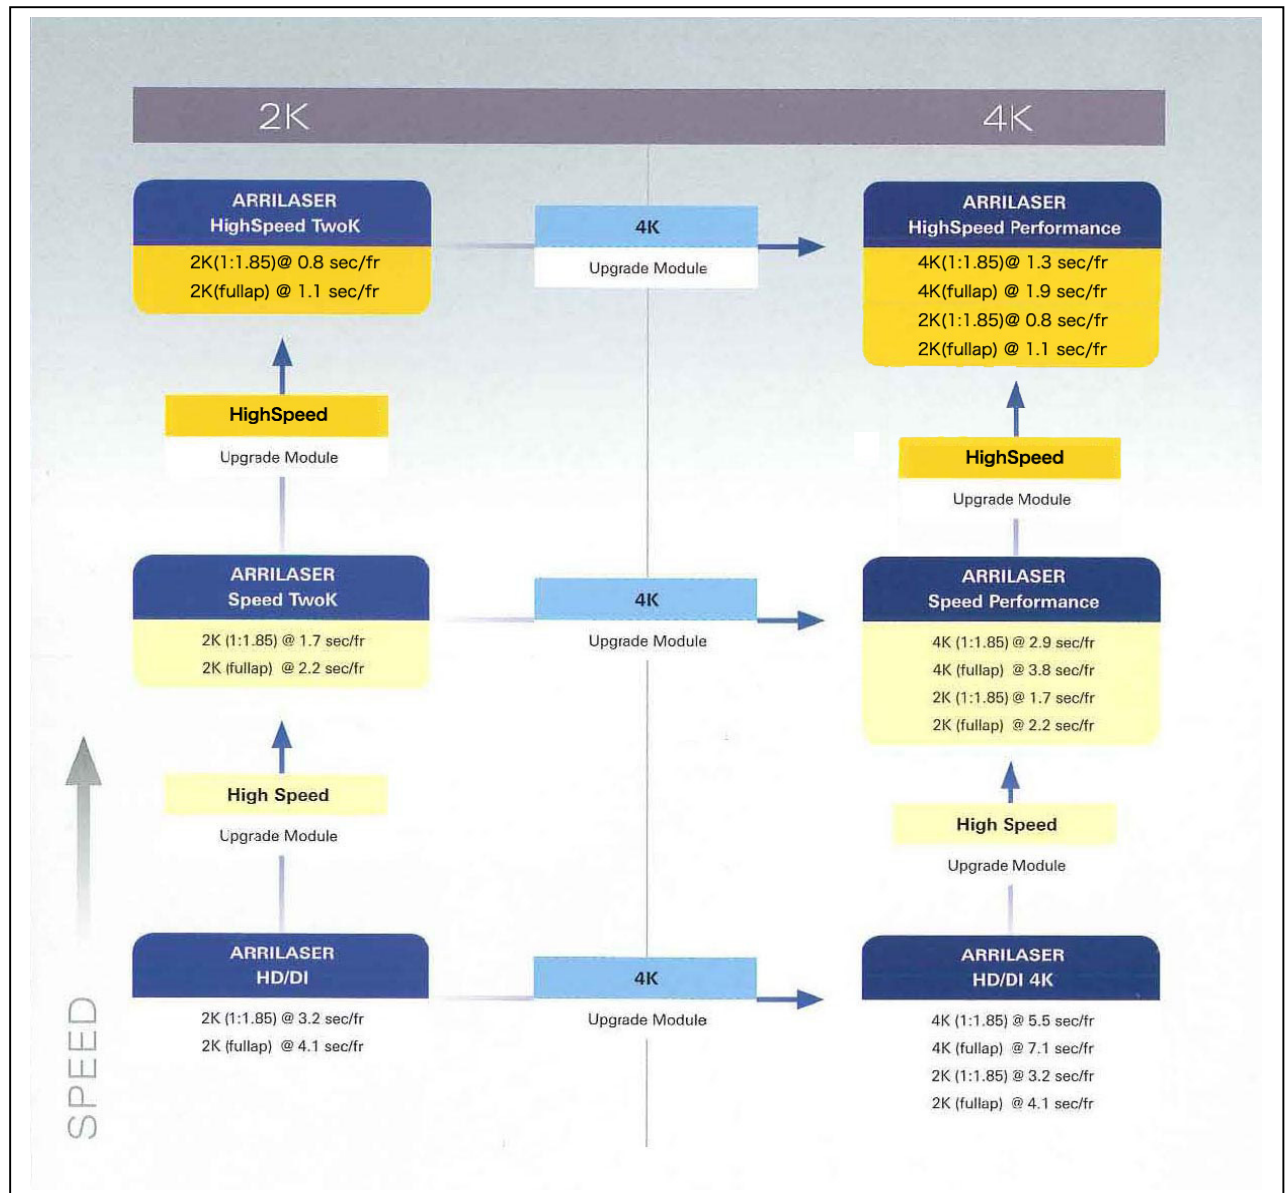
2K

4K

ARRILASER
HighSpeed TwoK
2K(1:1.85)@ 0.8 sec/fr
2K(fullap) @ 1.1 sec/fr

4K
Upgrade Module

ARRILASER
HighSpeed Performance
4K(1:1.85)@ 1.3 sec/fr
4K(fullap) @ 1.9 sec/fr
2K(1:1.85)@ 0.8 sec/fr
2K(fullap) @ 1.1 sec/fr

HighSpeed
Upgrade Module

HighSpeed
Upgrade Module

ARRILASER
Speed TwoK
2K (1:1.85) @ 1.7 sec/fr
2K (fullap) @ 2.2 sec/fr

4K
Upgrade Module

ARRILASER
Speed Performance
4K (1:1.85) @ 2.9 sec/fr
4K (fullap) @ 3.8 sec/fr
2K (1:1.85) @ 1.7 sec/fr
2K (fullap) @ 2.2 sec/fr

High Speed
Upgrade Module

High Speed
Upgrade Module

ARRILASER
HD/DI
2K (1:1.85) @ 3.2 sec/fr
2K (fullap) @ 4.1 sec/fr

4K
Upgrade Module

ARRILASER
HD/DI 4K
4K (1:1.85) @ 5.5 sec/fr
4K (fullap) @ 7.1 sec/fr
2K (1:1.85) @ 3.2 sec/fr
2K (fullap) @ 4.1 sec/fr

SPEED